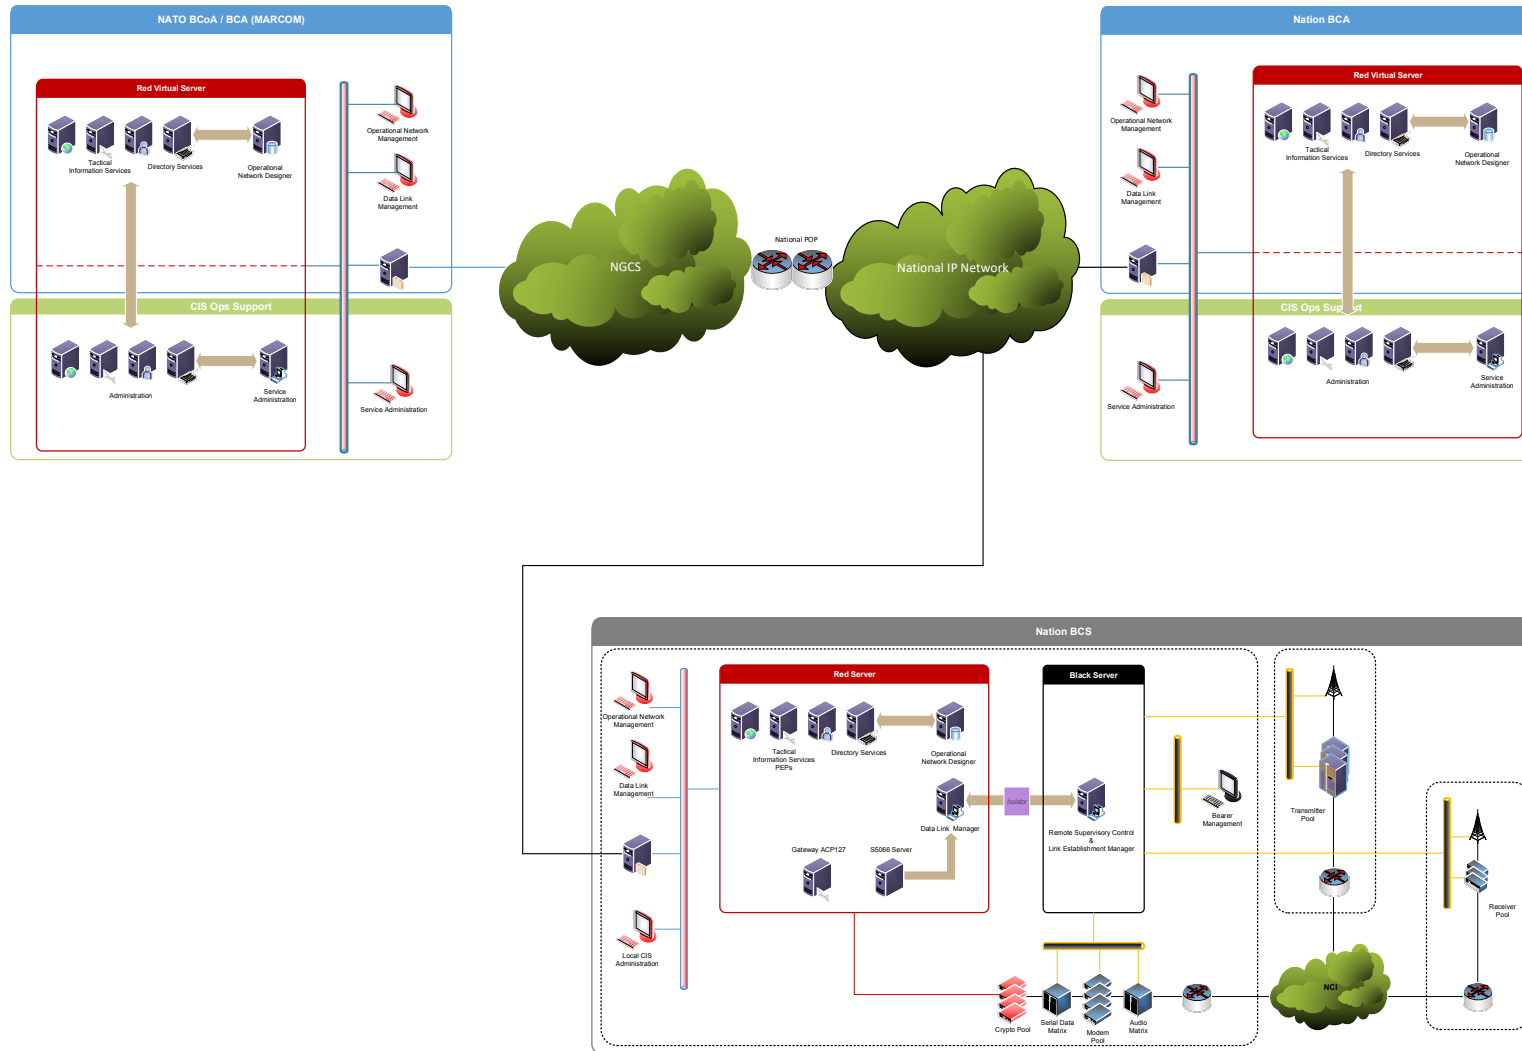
NATO BCoA / BCA (MARCOM)

Red Virtual Server

Tactical Information Services

Directory Services

Operational Network Designer

Operational Network Management

Data Link Management

CIS Ops Support

Administration

Service Administration

Service Administration

NGCS

National POP

National IP Network

Nation BCA

Red Virtual Server

Operational Network Management

Data Link Management

Tactical Information Services

Directory Services

Operational Network Designer

CIS Ops Sup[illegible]t

Service Administration

Administration

Service Administration

Nation BCS

Operational Network Management

Data Link Management

Local CIS Administration

Red Server

Tactical Information Services PEPs

Directory Services

Operational Network Designer

Data Link Manager

Isolator

Gateway ACP127

S5066 Server

Black Server

Remote Supervisory Control & Link Establishment Manager

Bearer Management

Transmitter Pool

Receiver Pool

NCI

Crypto Pool

Serial Data Matrix

Modem Pool

Audio Matrix